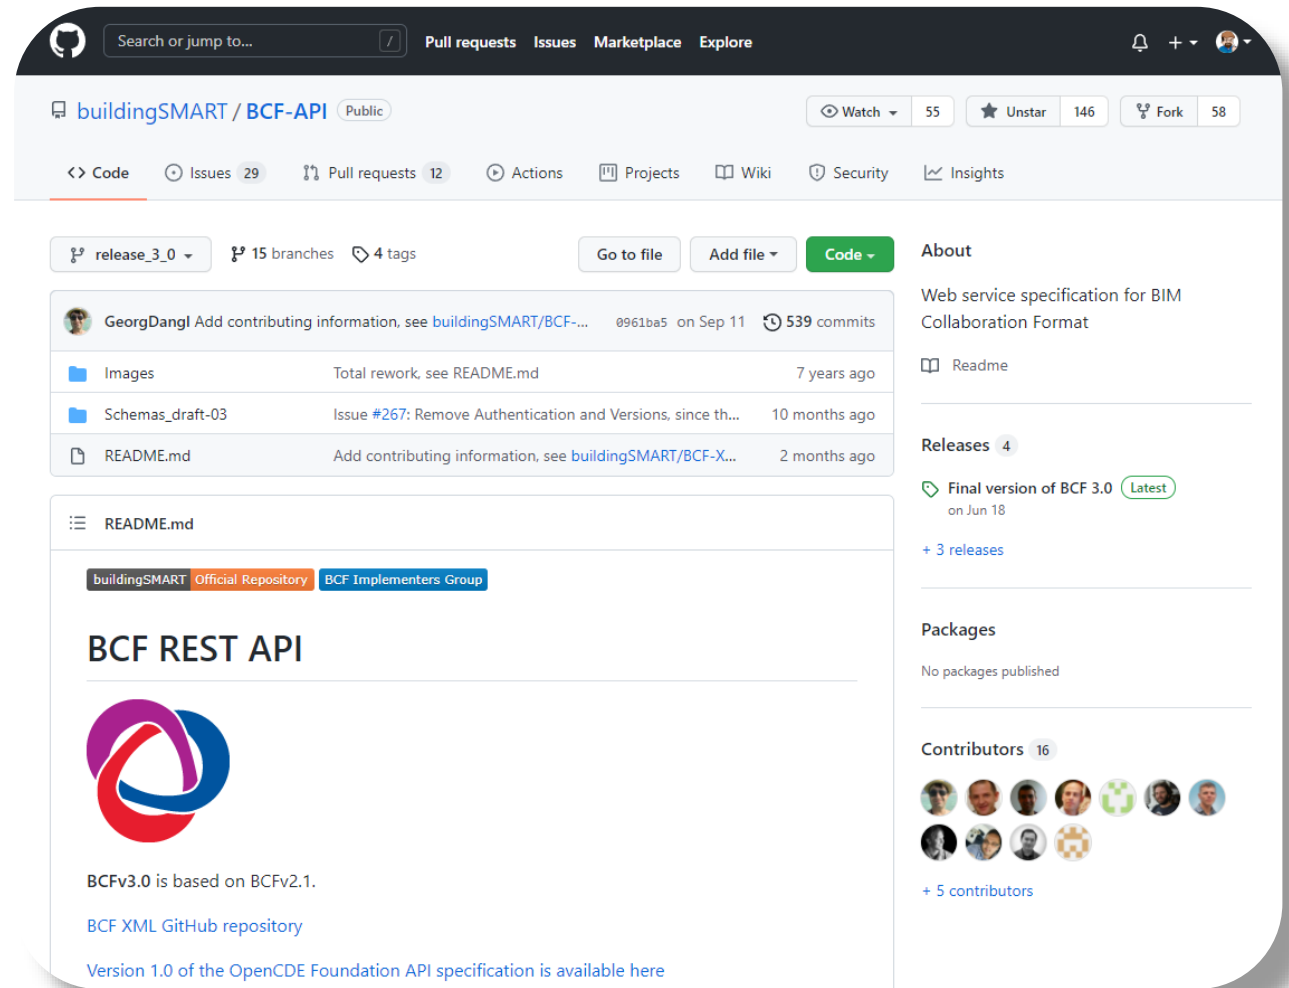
Search or jump to... /
Pull requests Issues Marketplace Explore

buildingSMART / BCF-API Public

Watch 55 Unstar 146 Fork 58

Code Issues 29 Pull requests 12 Actions Projects Wiki Security Insights

release_3_0 15 branches 4 tags

Go to file Add file Code

GeorgDangl Add contributing information, see buildingSMART/BCF-... 0961ba5 on Sep 11 539 commits

| Images | Total rework, see README.md | 7 years ago |
|---|---|---|
| Schemas_draft-03 | Issue #267: Remove Authentication and Versions, since th... | 10 months ago |
| README.md | Add contributing information, see buildingSMART/BCF-X... | 2 months ago |

README.md

buildingSMART Official Repository BCF Implementers Group

BCF REST API

BCFv3.0 is based on BCFv2.1.

BCF XML GitHub repository

Version 1.0 of the OpenCDE Foundation API specification is available here

About

Web service specification for BIM Collaboration Format

Readme

Releases 4

Final version of BCF 3.0 Latest
on Jun 18

+ 3 releases

Packages

No packages published

Contributors 16

+ 5 contributors